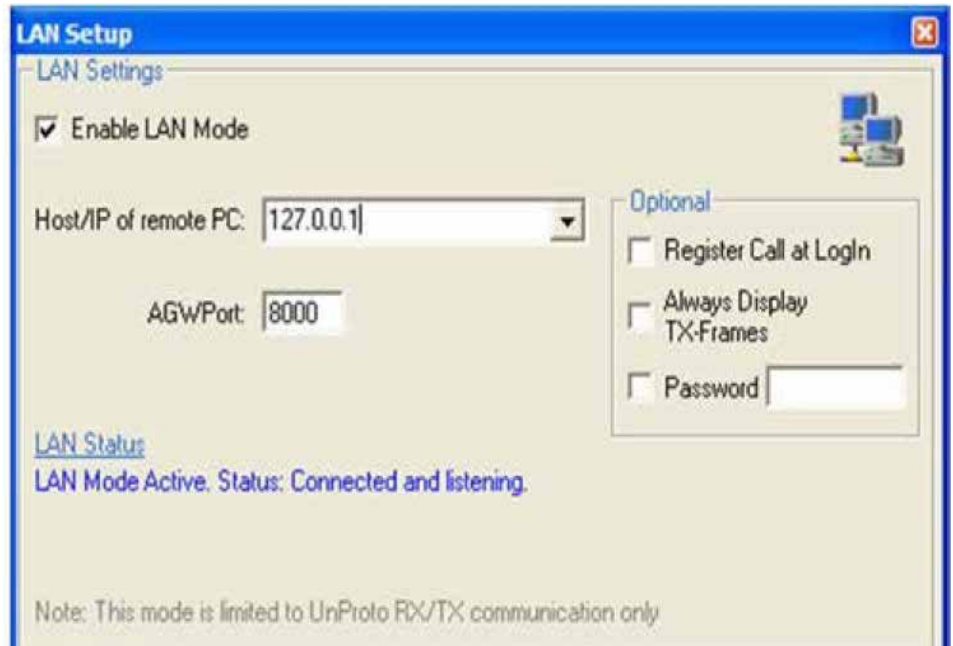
LAN Setup

LAN Settings

Enable LAN Mode

Host/IP of remote PC: 127.0.0.1

AGWPort: 8000

Optional

Register Call at LogIn

Always Display TX-Frames

Password

LAN Status

LAN Mode Active. Status: Connected and listening.

Note: This mode is limited to UnProto RX/TX communication only